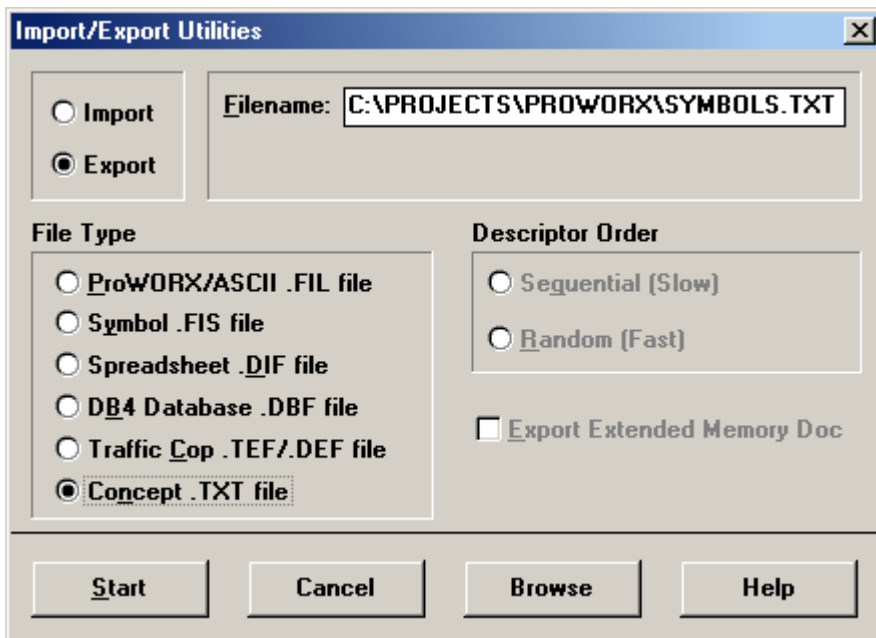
Import/Export Utilities

Import
Export

Filename: C:\PROJECTS\PROWORX\SYMBOLS.TXT

File Type
ProWORX/ASCII .FIL file
Symbol .FIS file
Spreadsheet .DIF file
DB4 Database .DBF file
Traffic Cop .TEF/.DEF file
Concept .TXT file

Descriptor Order
Sequential (Slow)
Random (Fast)

Export Extended Memory Doc

Start
Cancel
Browse
Help